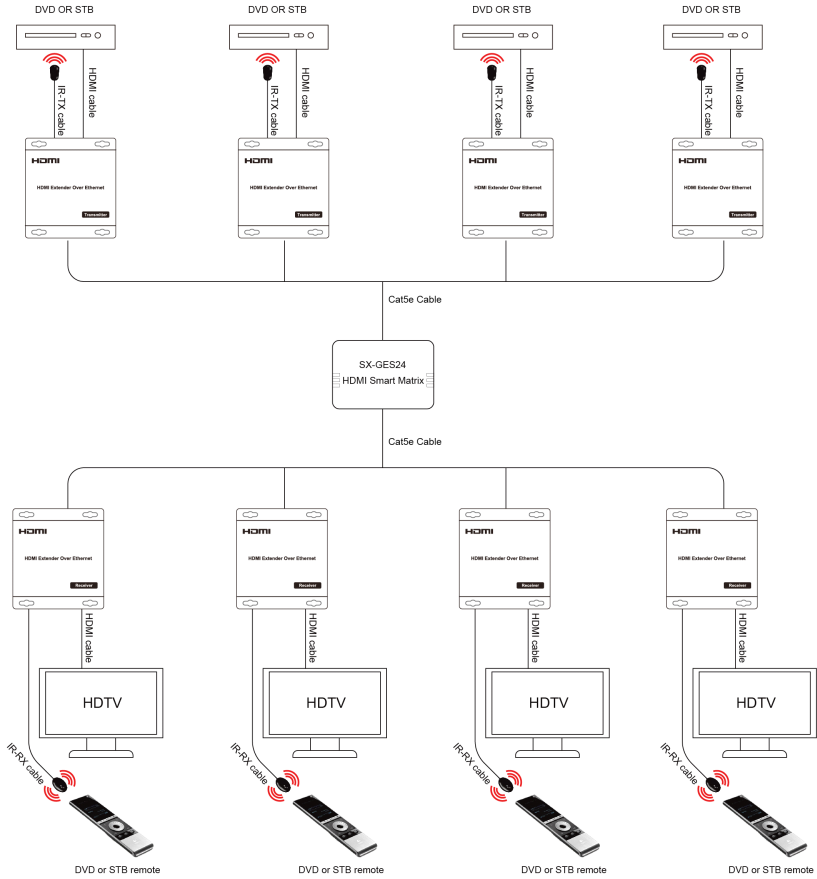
DVD OR STB

IR-TX cable

HDMI cable

HDMI

HDMI Extender Over Ethernet

Transmitter

DVD OR STB

IR-TX cable

HDMI cable

HDMI

HDMI Extender Over Ethernet

Transmitter

DVD OR STB

IR-TX cable

HDMI cable

HDMI

HDMI Extender Over Ethernet

Transmitter

DVD OR STB

IR-TX cable

HDMI cable

HDMI

HDMI Extender Over Ethernet

Transmitter

Cat5e Cable

SX-GES24
HDMI Smart Matrix

Cat5e Cable

HDMI

HDMI Extender Over Ethernet

Receiver

HDMI cable

HDTV

IR-RX cable

DVD or STB remote

HDMI

HDMI Extender Over Ethernet

Receiver

HDMI cable

HDTV

IR-RX cable

DVD or STB remote

HDMI

HDMI Extender Over Ethernet

Receiver

HDMI cable

HDTV

IR-RX cable

DVD or STB remote

HDMI

HDMI Extender Over Ethernet

Receiver

HDMI cable

HDTV

IR-RX cable

DVD or STB remote